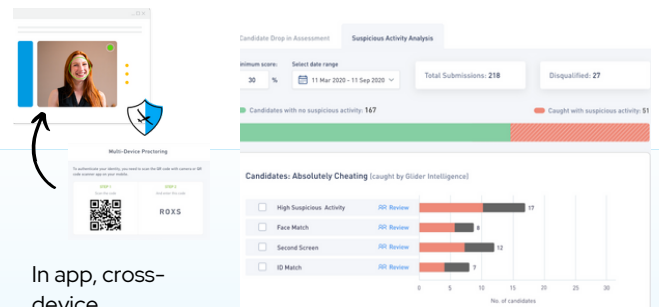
Multi-Device Proctoring

To authenticate your identity, you need to scan the QR code with camera or QR code scanner app on your mobile.

STEP 1
Scan the code

STEP 2
And enter this code

ROXS

In app, cross-device

Candidate Drop in Assessment

Suspicious Activity Analysis

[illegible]inimum score:
30 %

Select date range
11 Mar 2020 – 11 Sep 2020

Total Submissions: 218

Disqualified: 27

Candidates with no suspicious activity: 167

Caught with suspicious activity: 51

Candidates: Absolutely Cheating (caught by Glider Intelligence)

| | | |
|---|---|---|
| High Suspicious Activity | Review | 17 |
| Face Match | Review | 8 |
| Second Screen | Review | 12 |
| ID Match | Review | 7 |

0 5 10 15 20

No. of candidates